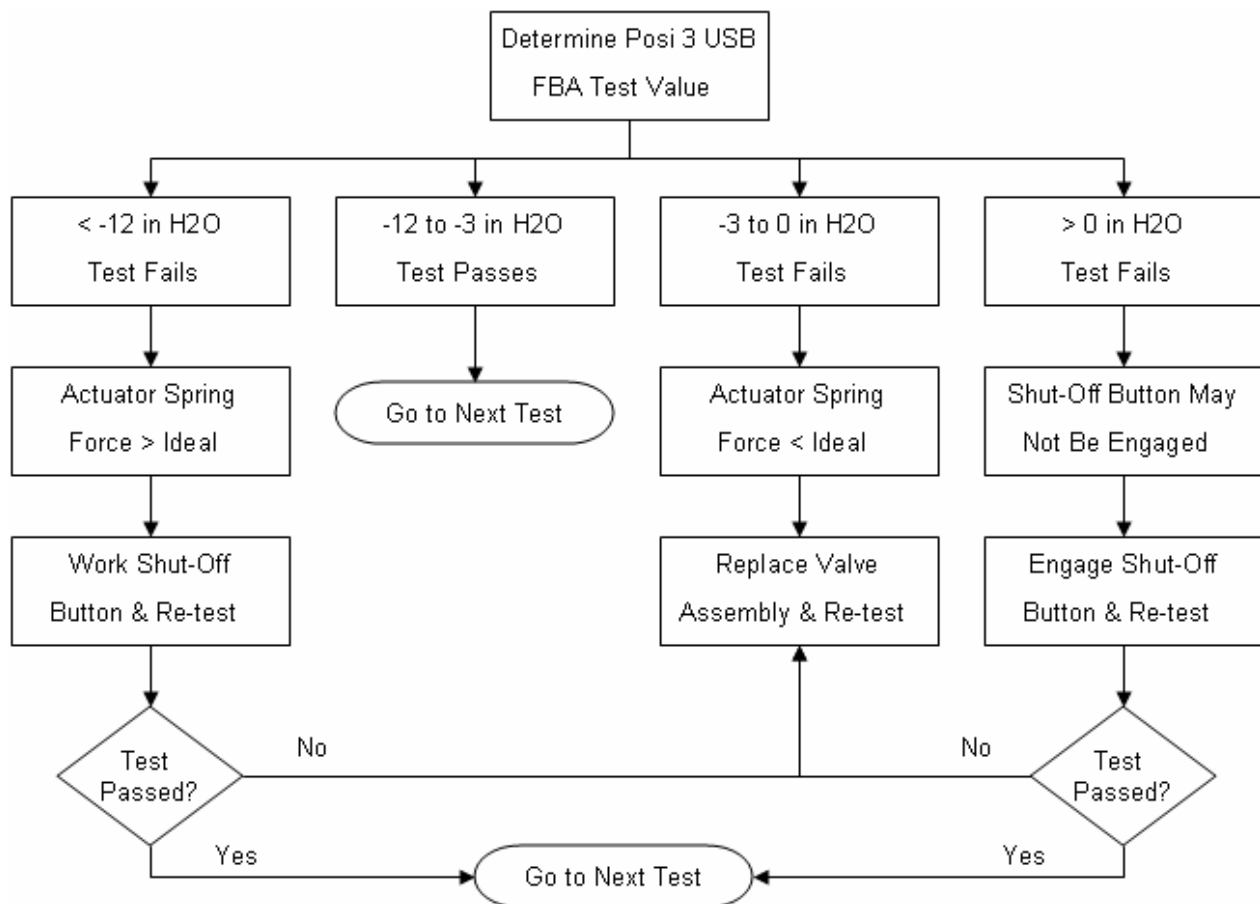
Determine Posi 3 USB FBA Test Value

< -12 in H2O
Test Fails

-12 to -3 in H2O
Test Passes

-3 to 0 in H2O
Test Fails

> 0 in H2O
Test Fails

Actuator Spring Force > Ideal

Go to Next Test

Actuator Spring Force < Ideal

Shut-Off Button May Not Be Engaged

Work Shut-Off Button & Re-test

Replace Valve Assembly & Re-test

Engage Shut-Off Button & Re-test

Test Passed?

No

No

Test Passed?

Yes

Go to Next Test

Yes